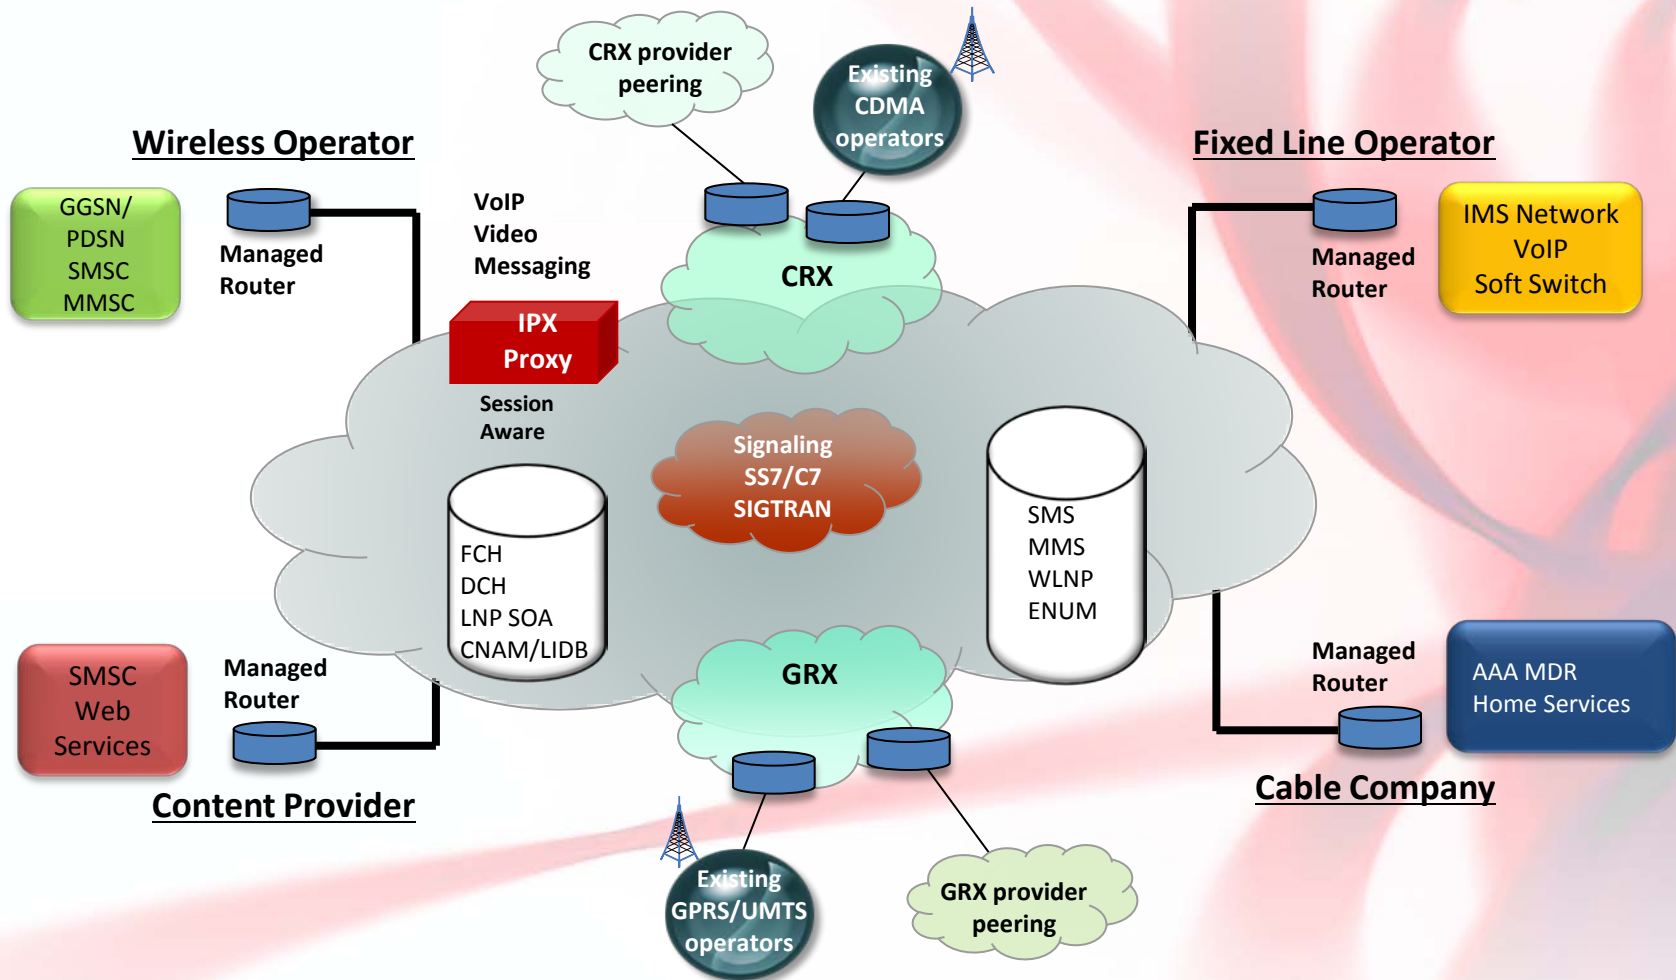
CRX provider peering

Existing CDMA operators

Wireless Operator

Fixed Line Operator

GGSN/
PDSN
SMSC
MMSC

Managed Router

VoIP
Video
Messaging

CRX

Managed Router

IMS Network
VoIP
Soft Switch

IPX
Proxy

Session Aware

Signaling
SS7/C7
SIGTRAN

FCH
DCH
LNP SOA
CNAM/LIDB

SMS
MMS
WLNP
ENUM

SMSC
Web
Services

Managed Router

GRX

Managed Router

AAA MDR
Home Services

Cable Company

Content Provider

Existing GPRS/UMTS operators

GRX provider peering